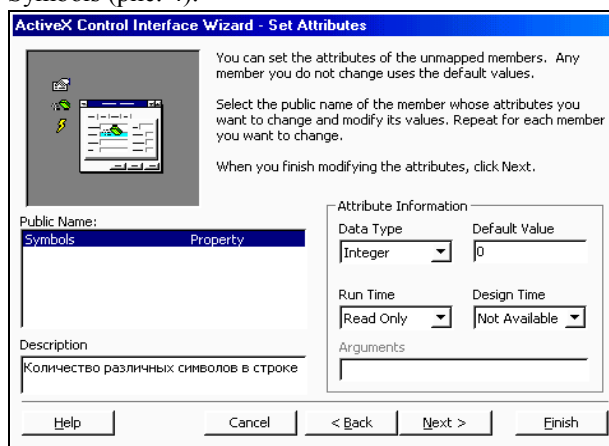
Symbols (рис. 4).

ActiveX Control Interface Wizard - Set Attributes

You can set the attributes of the unmapped members. Any member you do not change uses the default values.

Select the public name of the member whose attributes you want to change and modify its values. Repeat for each member you want to change.

When you finish modifying the attributes, click Next.

Public Name:

| Symbols | Property |
|---|---|

Attribute Information

Data Type
Integer

Default Value
0

Run Time
Read Only

Design Time
Not Available

Arguments

Description
Количество различных символов в строке

Help

Cancel

< Back

Next >

Finish